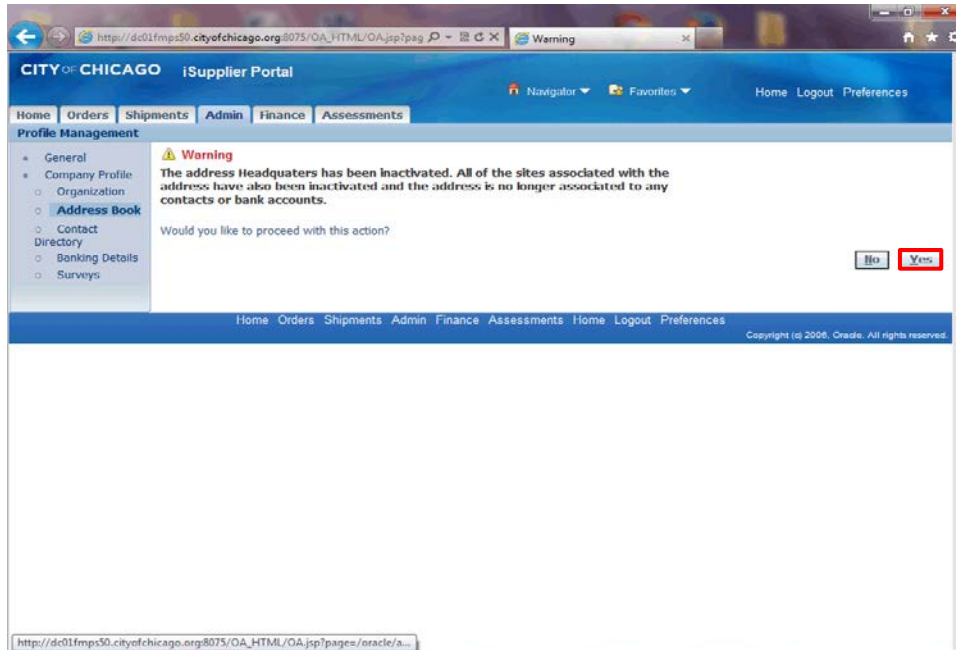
http://dc01fmps50.cityofchicago.org:8075/OA_HTML/OA.jsp?pag
Warning

CITY OF CHICAGO iSupplier Portal

Navigator Favorites Home Logout Preferences

Home Orders Shipments Admin Finance Assessments

Profile Management

General
Company Profile
Organization
Address Book
Contact Directory
Banking Details
Surveys

Warning
The address Headquaters has been inactivated. All of the sites associated with the address have also been inactivated and the address is no longer associated to any contacts or bank accounts.

Would you like to proceed with this action?

No Yes

Home Orders Shipments Admin Finance Assessments Home Logout Preferences

Copyright (c) 2006, Oracle. All rights reserved.

http://dc01fmps50.cityofchicago.org:8075/OA_HTML/OA.jsp?page=/oracle/a...